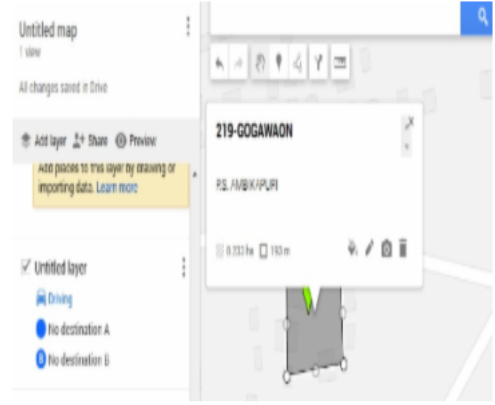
Untitled map
1 view

All changes saved in Drive

Add layer Share Preview

Add places to this layer by drawing or importing data. Learn more

Untitled layer

Driving

No destination A

No destination B

219-GOGAWAON

P.S. AMBIKAPURI

0.333 ha 193 m